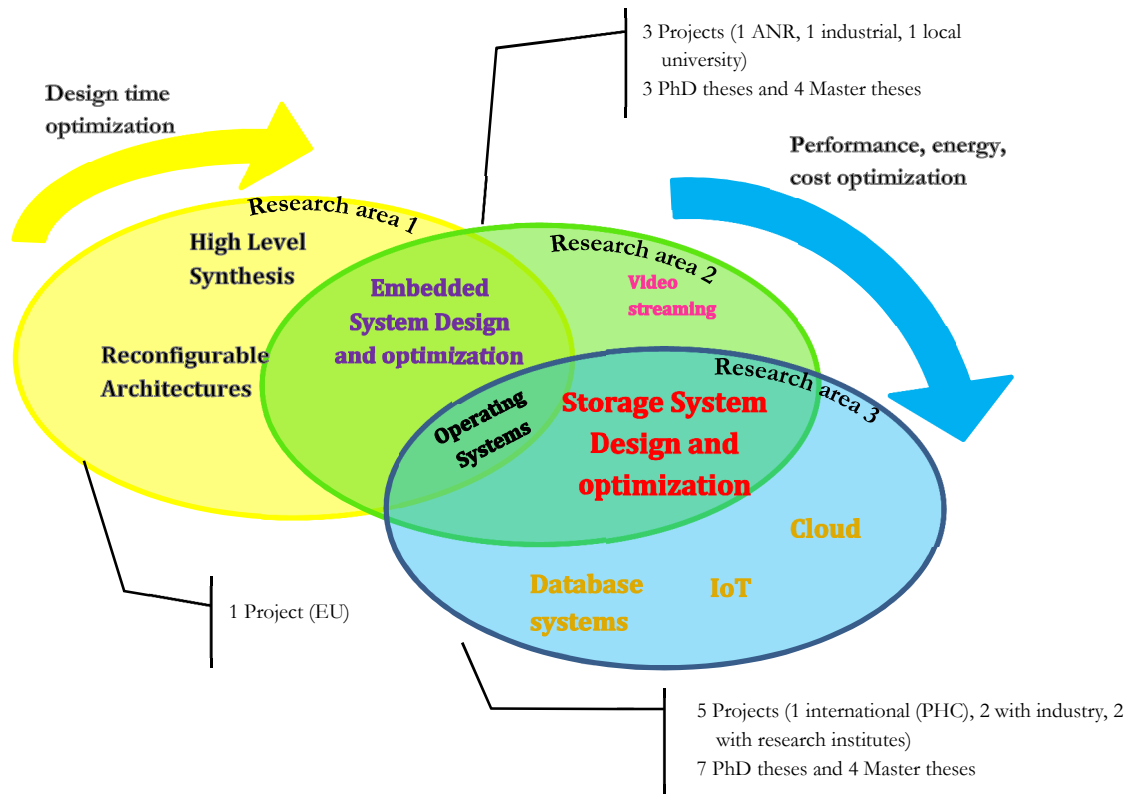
3 Projects (1 ANR, 1 industrial, 1 local university)
3 PhD theses and 4 Master theses

Design time optimization

Performance, energy, cost optimization

Research area 1

High Level Synthesis

Reconfigurable Architectures

Research area 2

Embedded System Design and optimization

Video streaming

Research area 3

Operating Systems

Storage System Design and optimization

Cloud

Database systems

IoT

1 Project (EU)

5 Projects (1 international (PHC), 2 with industry, 2 with research institutes)
7 PhD theses and 4 Master theses